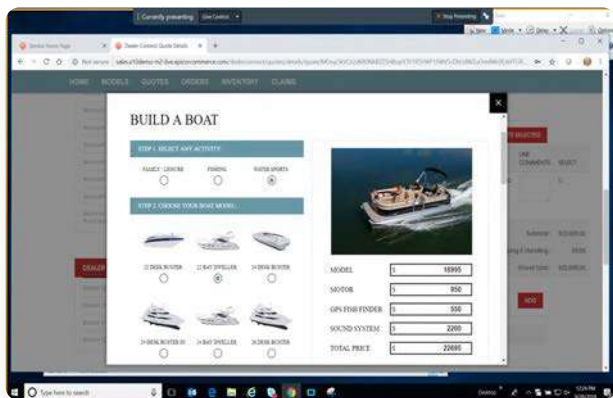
Currently presenting

Stop Presenting

HOME MODELS QUOTES ORDERS INVENTORY CLAIMS

BUILD A BOAT

STEP 1: SELECT ANY ACTIVITY:

FAMILY / LEISURE FISHING WATER SPORTS

STEP 2: CHOOSE YOUR BOAT MODEL:

22 DESK BOATER 22 BAY DWELLER 24 DESK BOATER

26 DESK BOATER 26 BAY DWELLER 28 DESK BOATER

| MODEL | $ 18995 |
|---|---|
| MOTOR | $ 950 |
| GPS FISH FINDER | $ 550 |
| SOUND SYSTEM | $ 2200 |
| TOTAL PRICE | $ 22695 |

DEALER

ADD

Type here to search